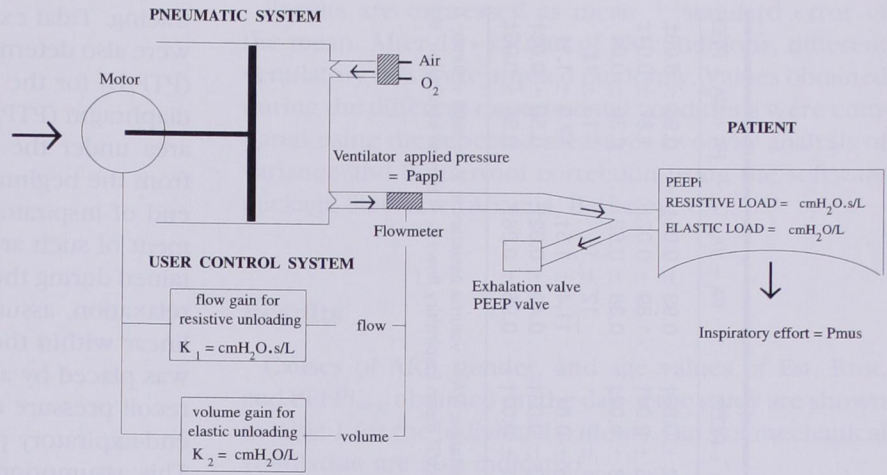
PNEUMATIC SYSTEM

Motor

Air
$O_2$

Ventilator applied pressure = Pappl

Flowmeter

USER CONTROL SYSTEM

flow gain for resistive unloading
$K_1 = cmH_2O.s/L$

flow

volume gain for elastic unloading
$K_2 = cmH_2O/L$

volume

Exhalation valve
PEEP valve

PATIENT

PEEPi
RESISTIVE LOAD = $cmH_2O.s/L$
ELASTIC LOAD = $cmH_2O/L$

Inspiratory effort = Pmus